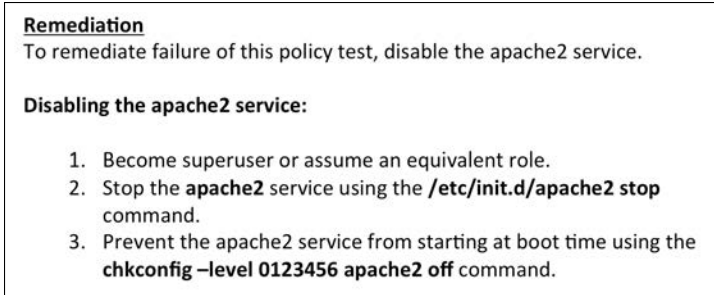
Remediation
To remediate failure of this policy test, disable the apache2 service.

Disabling the apache2 service:

1. Become superuser or assume an equivalent role.
2. Stop the apache2 service using the /etc/init.d/apache2 stop command.
3. Prevent the apache2 service from starting at boot time using the chkconfig –level 0123456 apache2 off command.